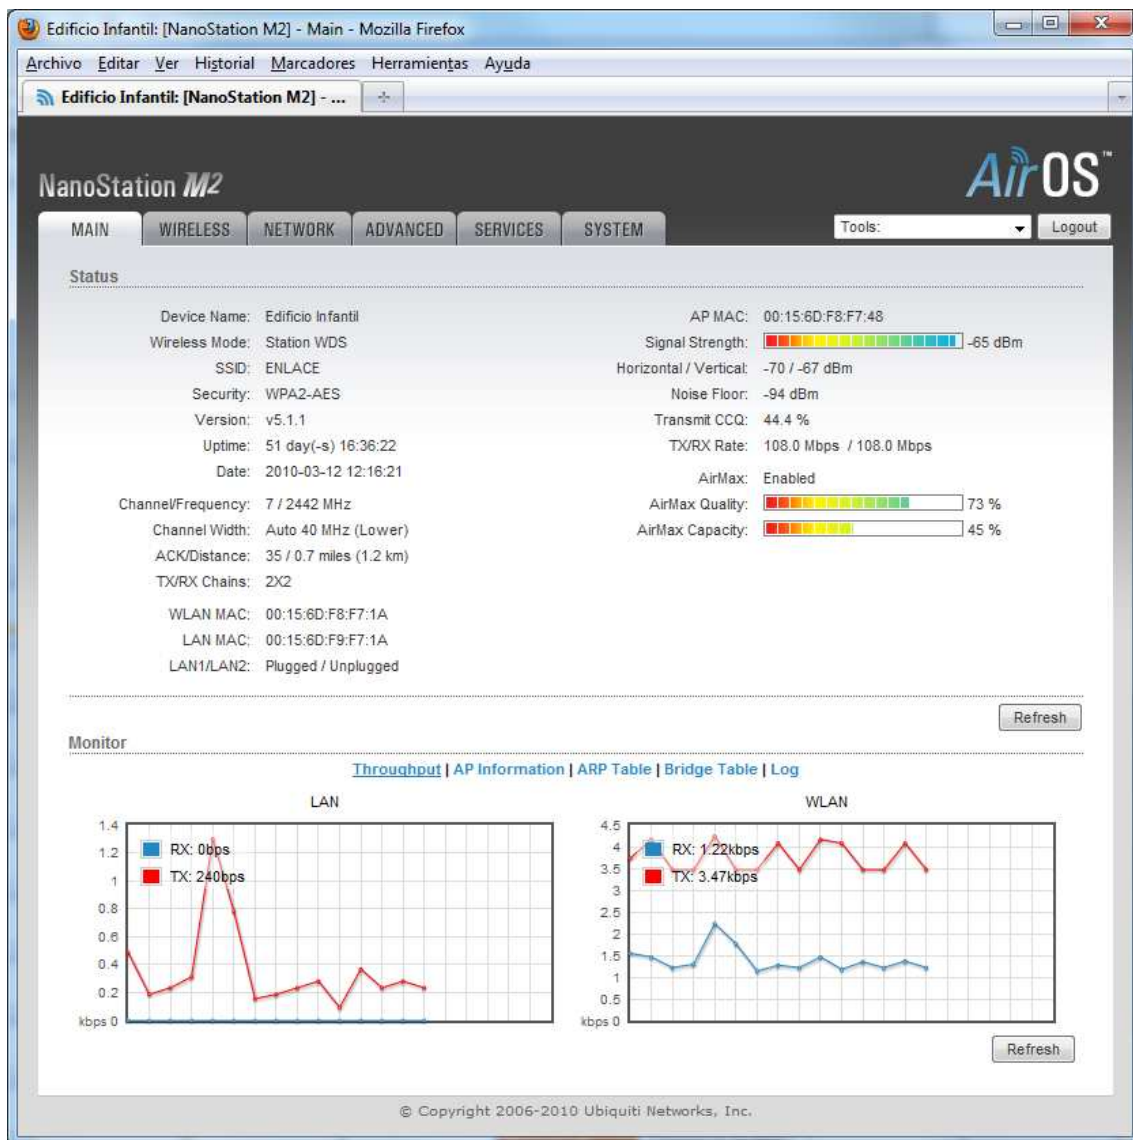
Edificio Infantil: [NanoStation M2] - Main - Mozilla Firefox

Archivo Editar Ver Historial Marcadores Herramientas Ayuda

Edificio Infantil: [NanoStation M2] - ...

NanoStation M2

AirOS™

MAIN WIRELESS NETWORK ADVANCED SERVICES SYSTEM

Tools: Logout

Status

Device Name: Edificio Infantil
Wireless Mode: Station WDS
SSID: ENLACE
Security: WPA2-AES
Version: v5.1.1
Uptime: 51 day(-s) 16:36:22
Date: 2010-03-12 12:16:21

Channel/Frequency: 7 / 2442 MHz
Channel Width: Auto 40 MHz (Lower)
ACK/Distance: 35 / 0.7 miles (1.2 km)
TX/RX Chains: 2X2

WLAN MAC: 00:15:6D:F8:F7:1A
LAN MAC: 00:15:6D:F9:F7:1A
LAN1/LAN2: Plugged / Unplugged

AP MAC: 00:15:6D:F8:F7:48
Signal Strength: -65 dBm
Horizontal / Vertical: -70 / -67 dBm
Noise Floor: -94 dBm
Transmit CCQ: 44.4 %
TX/RX Rate: 108.0 Mbps / 108.0 Mbps

AirMax: Enabled
AirMax Quality: 73 %
AirMax Capacity: 45 %

Refresh

Monitor

Throughput | AP Information | ARP Table | Bridge Table | Log

LAN

1.4
1.2
1
0.8
0.6
0.4
0.2
kbps 0

RX: 0bps
TX: 240bps

WLAN

4.5
4
3.5
3
2.5
2
1.5
1
0.5
kbps 0

RX: 1.22kbps
TX: 3.47kbps

Refresh

© Copyright 2006-2010 Ubiquiti Networks, Inc.